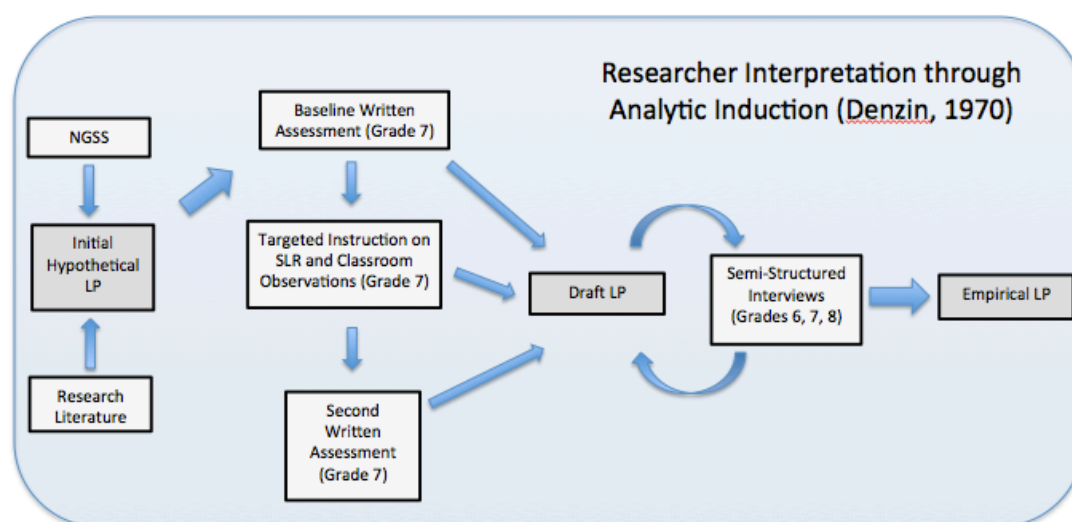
Researcher Interpretation through Analytic Induction (Denzin, 1970)

NGSS

Initial Hypothetical LP

Research Literature

Baseline Written Assessment (Grade 7)

Targeted Instruction on SLR and Classroom Observations (Grade 7)

Second Written Assessment (Grade 7)

Draft LP

Semi-Structured Interviews (Grades 6, 7, 8)

Empirical LP